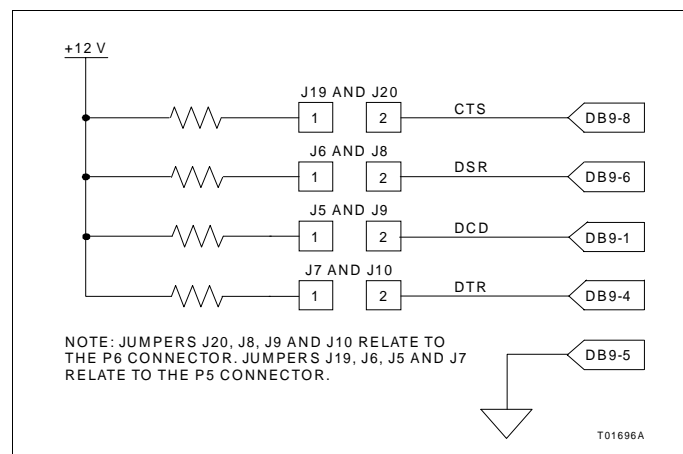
+12 V

J19 AND J20
1 2 CTS DB9-8

J6 AND J8
1 2 DSR DB9-6

J5 AND J9
1 2 DCD DB9-1

J7 AND J10
1 2 DTR DB9-4

NOTE: JUMPERS J20, J8, J9 AND J10 RELATE TO THE P6 CONNECTOR. JUMPERS J19, J6, J5 AND J7 RELATE TO THE P5 CONNECTOR.

DB9-5

T01696A